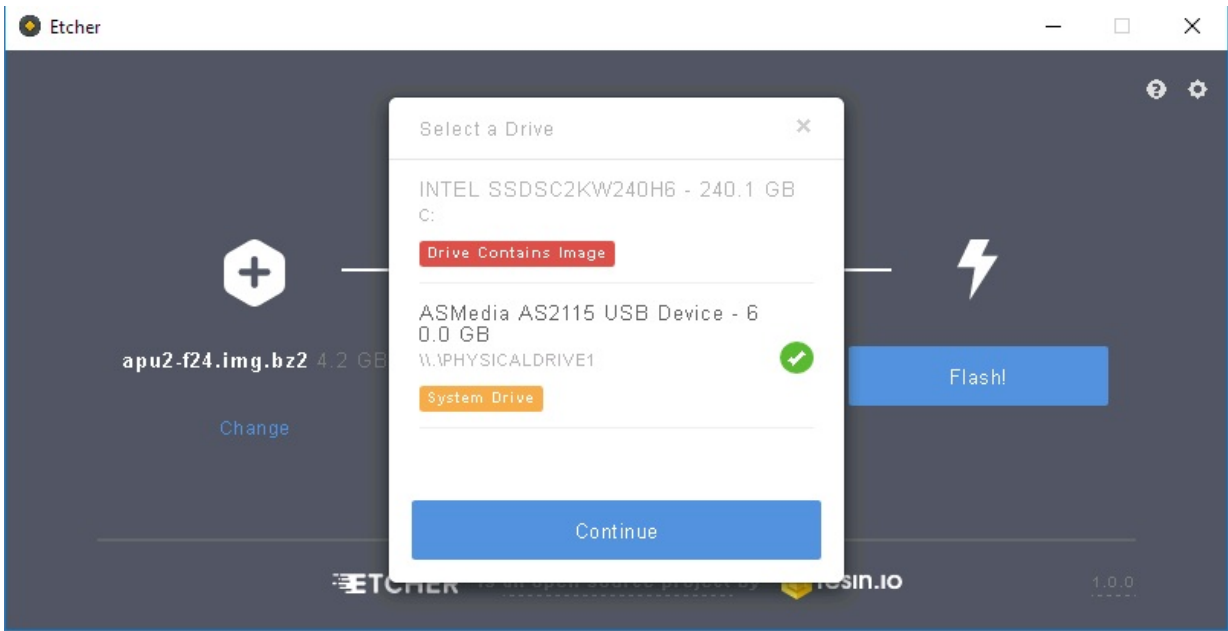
Etcher

apu2-f24.img.bz2 4.2 GB

Change

Flash!

Select a Drive

×

INTEL SSDSC2KW240H6 - 240.1 GB
C:

Drive Contains Image

ASMedia AS2115 USB Device - 60.0 GB
\\.\PHYSICALDRIVE1

System Drive

Continue

ETCHER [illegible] resin.io

1.0.0